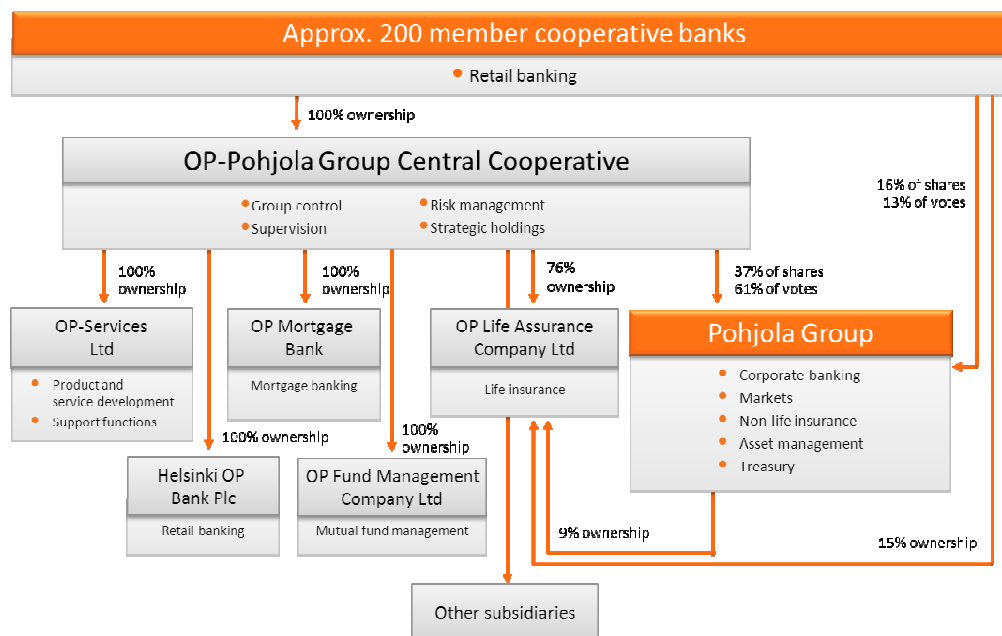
Approx. 200 member cooperative banks

Retail banking

100% ownership

OP-Pohjola Group Central Cooperative

Group control
Supervision
Risk management
Strategic holdings

16% of shares
13% of votes

100% ownership

100% ownership

76% ownership

37% of shares
61% of votes

OP-Services Ltd

Product and service development
Support functions

OP Mortgage Bank

Mortgage banking

OP Life Assurance Company Ltd

Life insurance

Pohjola Group

Corporate banking
Markets
Non life insurance
Asset management
Treasury

100% ownership

100% ownership

Helsinki OP Bank Plc

Retail banking

OP Fund Management Company Ltd

Mutual fund management

9% ownership

15% ownership

Other subsidiaries